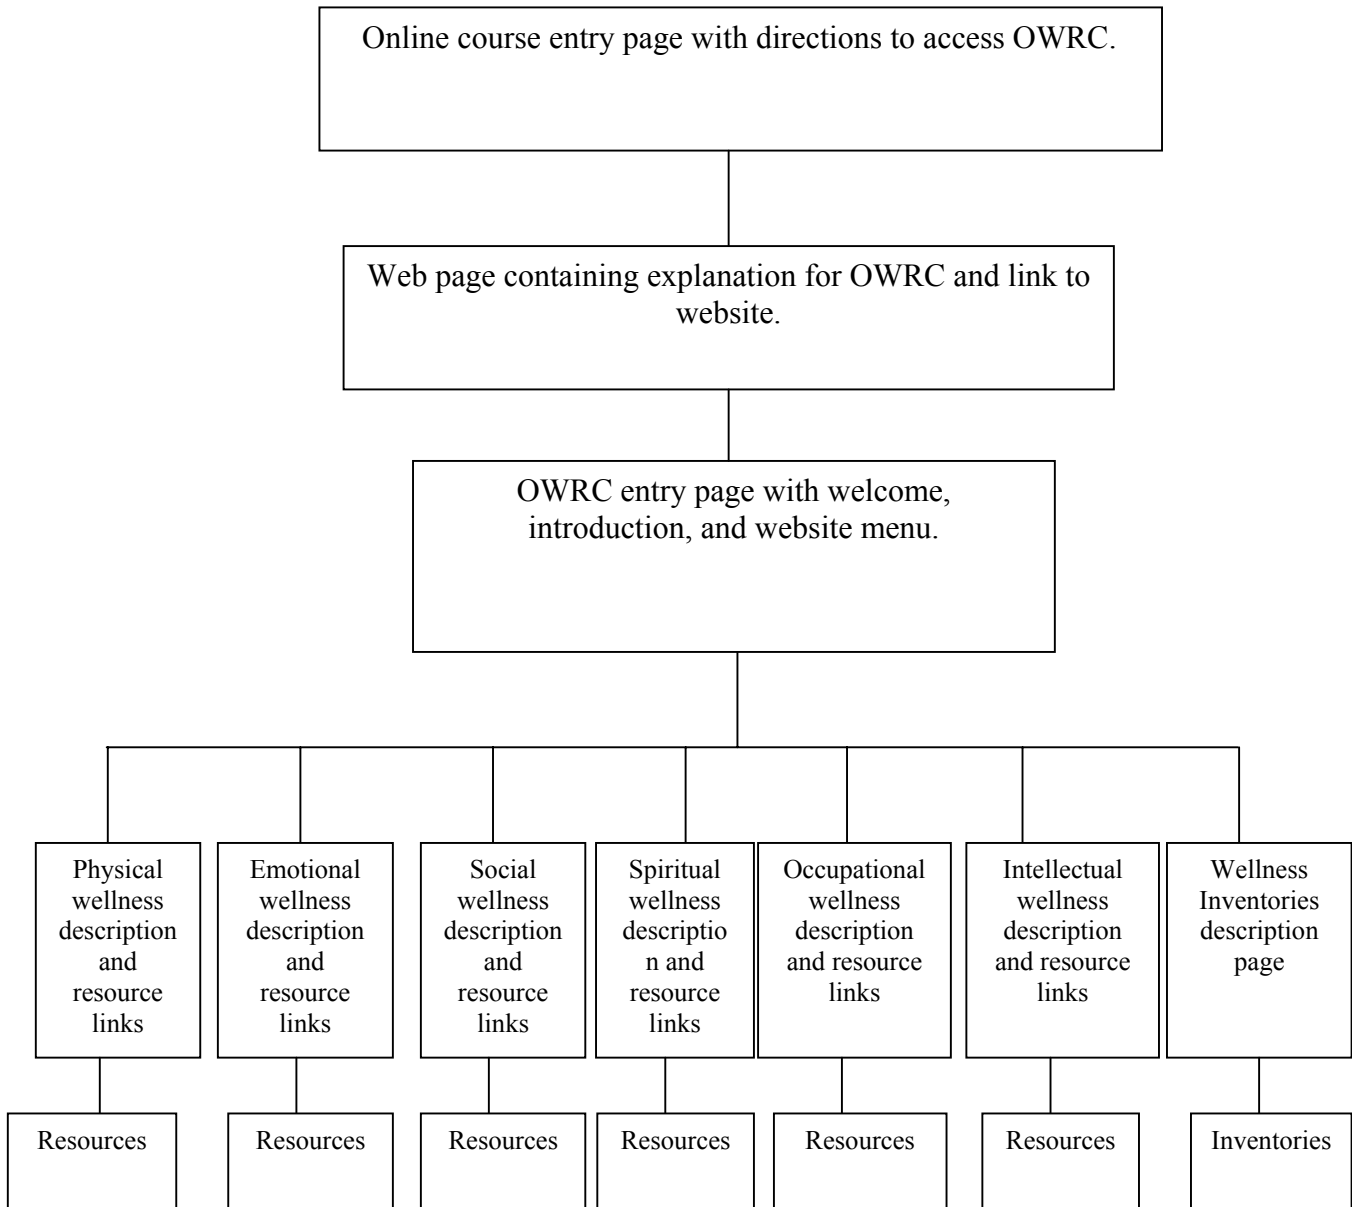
Online course entry page with directions to access OWRC.

Web page containing explanation for OWRC and link to website.

OWRC entry page with welcome, introduction, and website menu.

Physical wellness description and resource links

Emotional wellness description and resource links

Social wellness description and resource links

Spiritual wellness description and resource links

Occupational wellness description and resource links

Intellectual wellness description and resource links

Wellness Inventories description page

Resources

Resources

Resources

Resources

Resources

Resources

Inventories